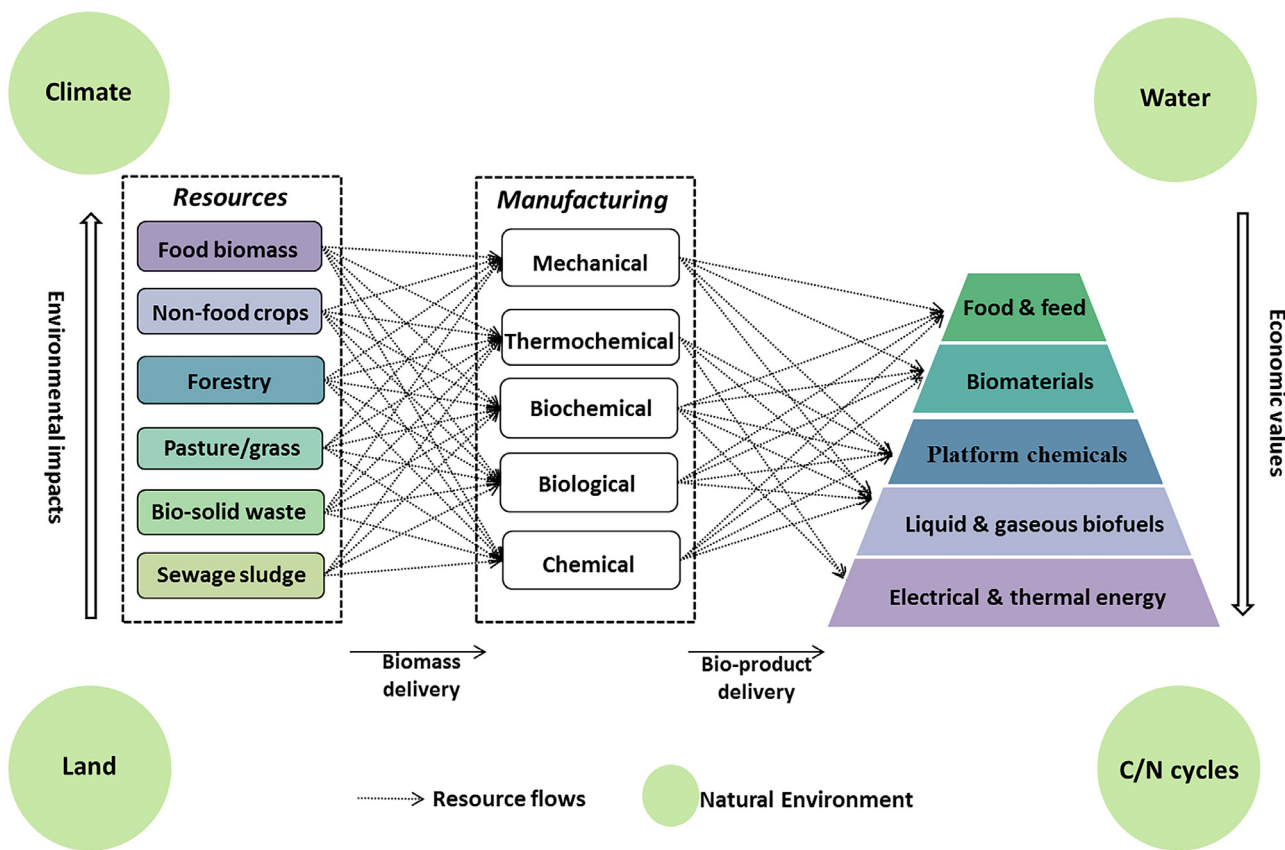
Climate

Water

Resources

Food biomass

Non-food crops

Forestry

Pasture/grass

Bio-solid waste

Sewage sludge

Manufacturing

Mechanical

Thermochemical

Biochemical

Biological

Chemical

Food & feed

Biomaterials

Platform chemicals

Liquid & gaseous biofuels

Electrical & thermal energy

Environmental impacts

Economic values

Biomass delivery

Bio-product delivery

Land

C/N cycles

Resource flows

Natural Environment